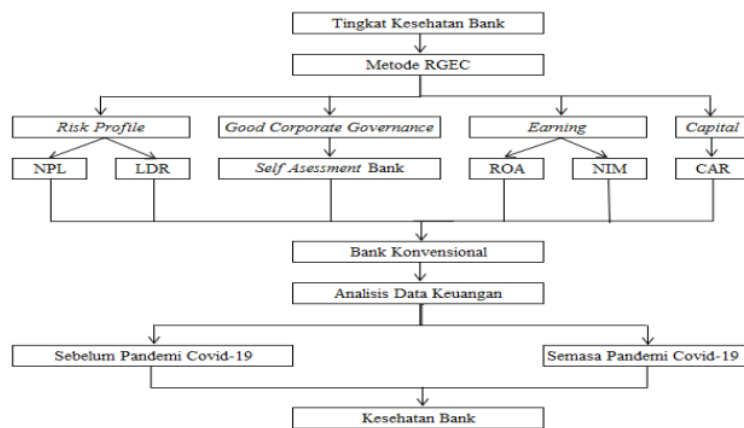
Tingkat Kesehatan Bank

Metode RGEC

Risk Profile

Good Corporate Governance

Earning

Capital

NPL

LDR

Self Asessment Bank

ROA

NIM

CAR

Bank Konvensional

Analisis Data Keuangan

Sebelum Pandemi Covid-19

Semasa Pandemi Covid-19

Kesehatan Bank